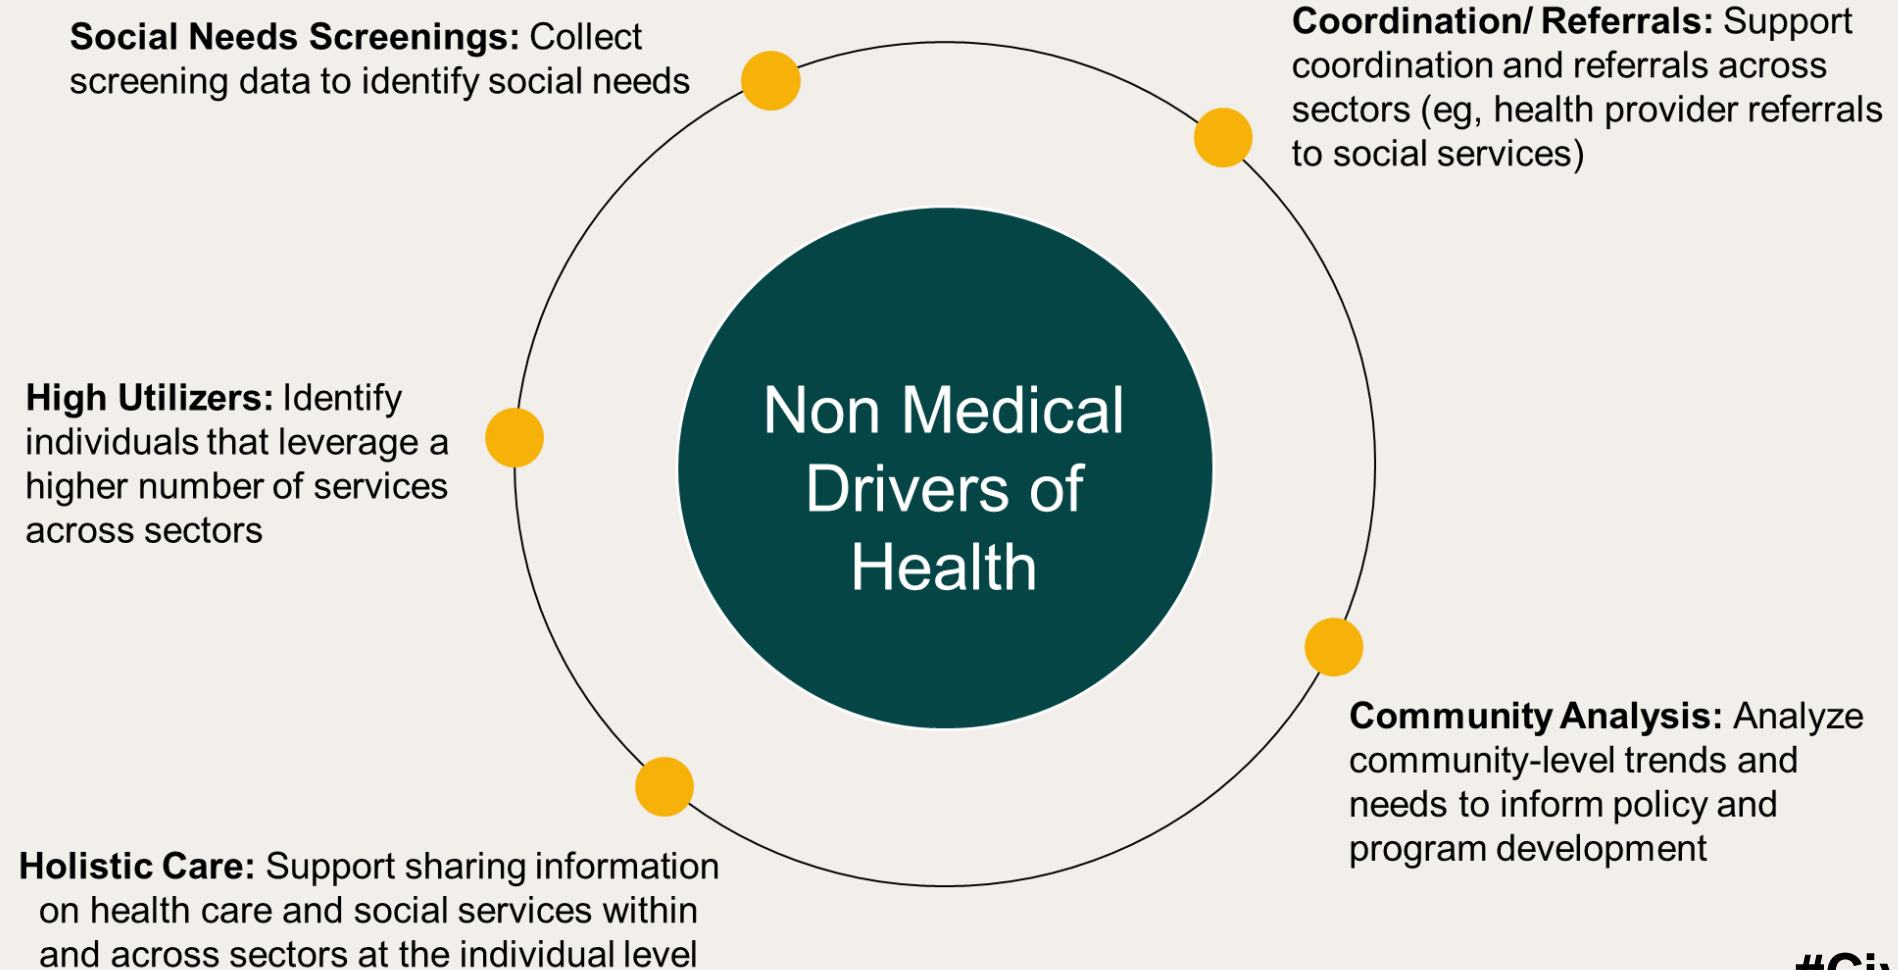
**Social Needs Screenings:** Collect screening data to identify social needs

**Coordination/ Referrals:** Support coordination and referrals across sectors (eg, health provider referrals to social services)

**High Utilizers:** Identify individuals that leverage a higher number of services across sectors

Non Medical Drivers of Health

**Community Analysis:** Analyze community-level trends and needs to inform policy and program development

**Holistic Care:** Support sharing information on health care and social services within and across sectors at the individual level

#Ci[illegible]